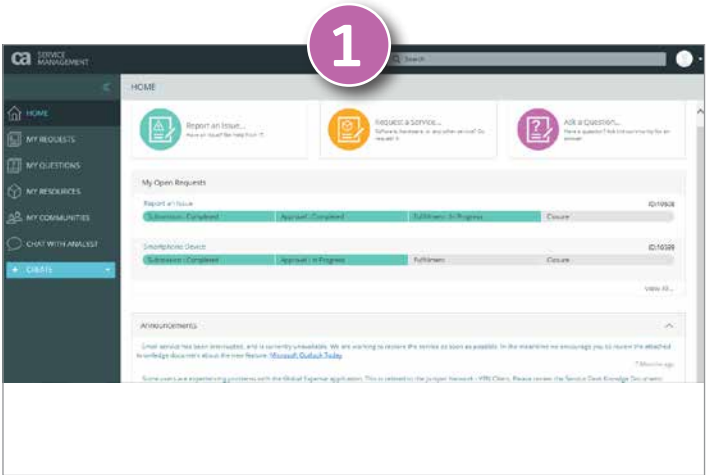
1

ca SERVICE MANAGEMENT

Search

HOME

HOME
MY REQUESTS
MY QUESTIONS
MY RESOURCES
MY COMMUNITIES
CHAT WITH ANALYST
+ CREATE

Report an Issue...
Have an issue? Get help from IT

Request a Service...
Software, hardware, or any other service? Go request it

Ask a Question...
Have a question? Ask the community for an answer

My Open Requests

Report an Issue
ID:10608
Submission : Completed | Approval : Completed | Fulfillment : In Progress | Closure

Smartphone Device
ID:10399
Submission : Completed | Approval : In Progress | Fulfillment | Closure

View All...

Announcements

Email service has been interrupted, and is currently unavailable. We are working to restore the service as soon as possible. In the meantime we encourage you to review the attached knowledge documents about the new feature: Microsoft Outlook Today

7 Minutes ago

Some users are experiencing problems with the Global Expense application. This is related to the Juniper Network - VPN Client. Please review the Service Desk Knowledge Document